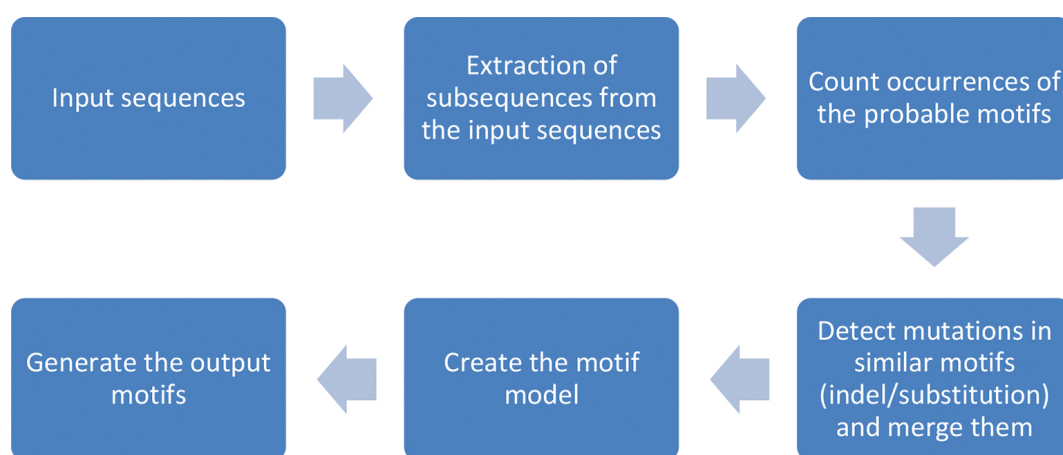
Input sequences

Extraction of subsequences from the input sequences

Count occurrences of the probable motifs

Detect mutations in similar motifs (indel/substitution) and merge them

Create the motif model

Generate the output motifs